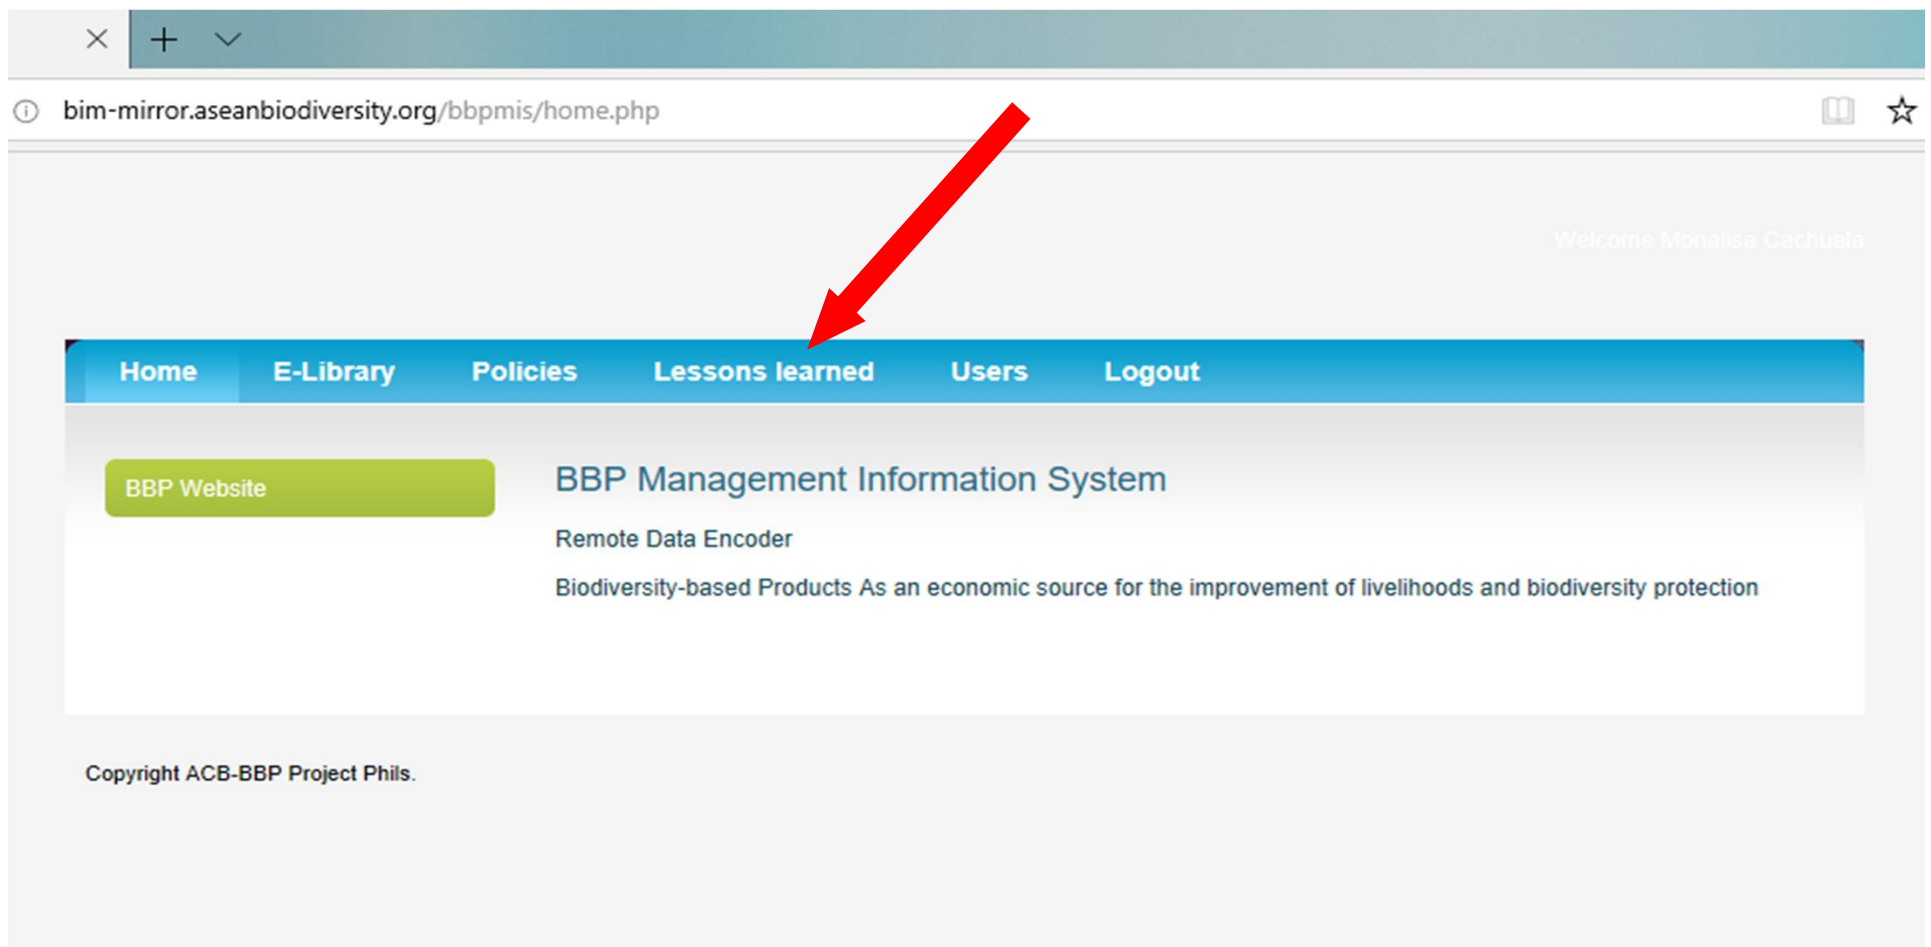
bim-mirror.aseanbiodiversity.org/bbpmis/home.php

Welcome Monalisa Cachuela

Home E-Library Policies Lessons learned Users Logout

BBP Website

BBP Management Information System

Remote Data Encoder

Biodiversity-based Products As an economic source for the improvement of livelihoods and biodiversity protection

Copyright ACB-BBP Project Phils.